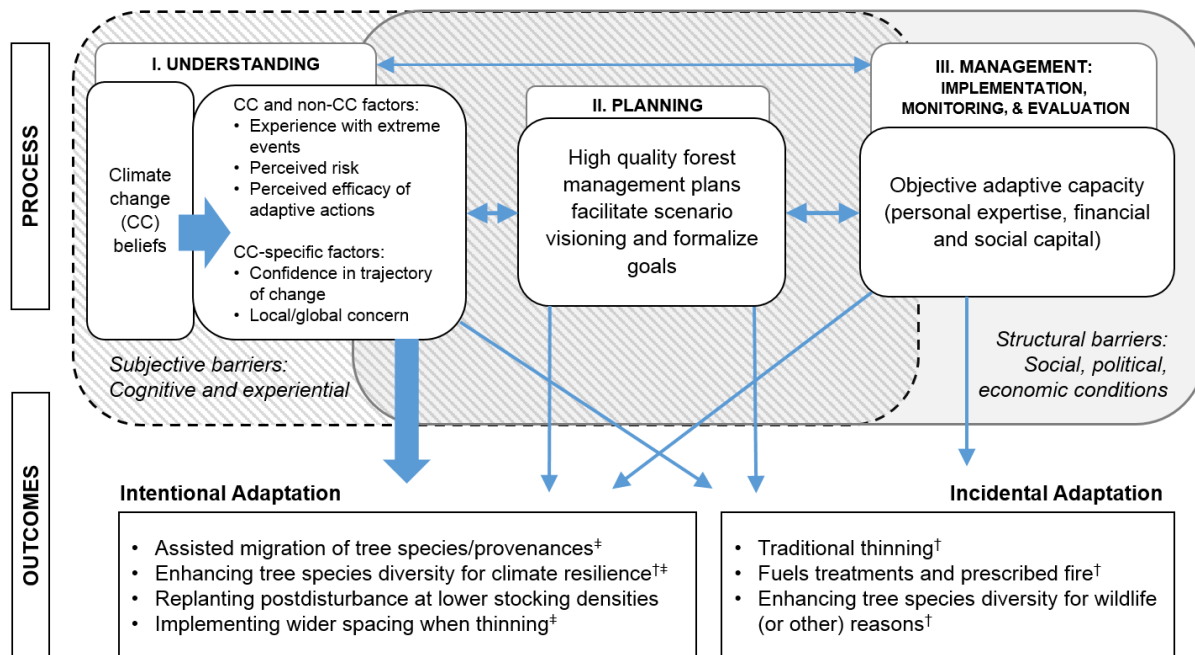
PROCESS

I. UNDERSTANDING

Climate change (CC) beliefs

CC and non-CC factors:
• Experience with extreme events
• Perceived risk
• Perceived efficacy of adaptive actions

CC-specific factors:
• Confidence in trajectory of change
• Local/global concern

II. PLANNING

High quality forest management plans facilitate scenario visioning and formalize goals

III. MANAGEMENT: IMPLEMENTATION, MONITORING, & EVALUATION

Objective adaptive capacity (personal expertise, financial and social capital)

Subjective barriers: Cognitive and experiential

Structural barriers: Social, political, economic conditions

OUTCOMES

Intentional Adaptation

• Assisted migration of tree species/provenances$^{‡}$
• Enhancing tree species diversity for climate resilience$^{†‡}$
• Replanting postdisturbance at lower stocking densities
• Implementing wider spacing when thinning$^{‡}$

Incidental Adaptation

• Traditional thinning$^{†}$
• Fuels treatments and prescribed fire$^{†}$
• Enhancing tree species diversity for wildlife (or other) reasons$^{†}$